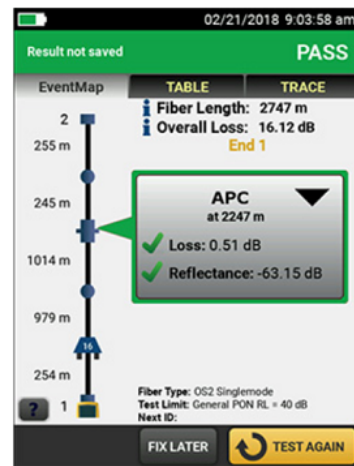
02/21/2018 9:03:58 am

Result not saved

PASS

EventMap

TABLE

TRACE

Fiber Length: 2747 m

Overall Loss: 16.12 dB

End 1

2

255 m

245 m

1014 m

979 m

16

254 m

?

1

APC

at 2247 m

Loss: 0.51 dB

Reflectance: -63.15 dB

Fiber Type: OS2 Singlemode

Test Limit: General PON RL = 40 dB

Next ID:

FIX LATER

TEST AGAIN